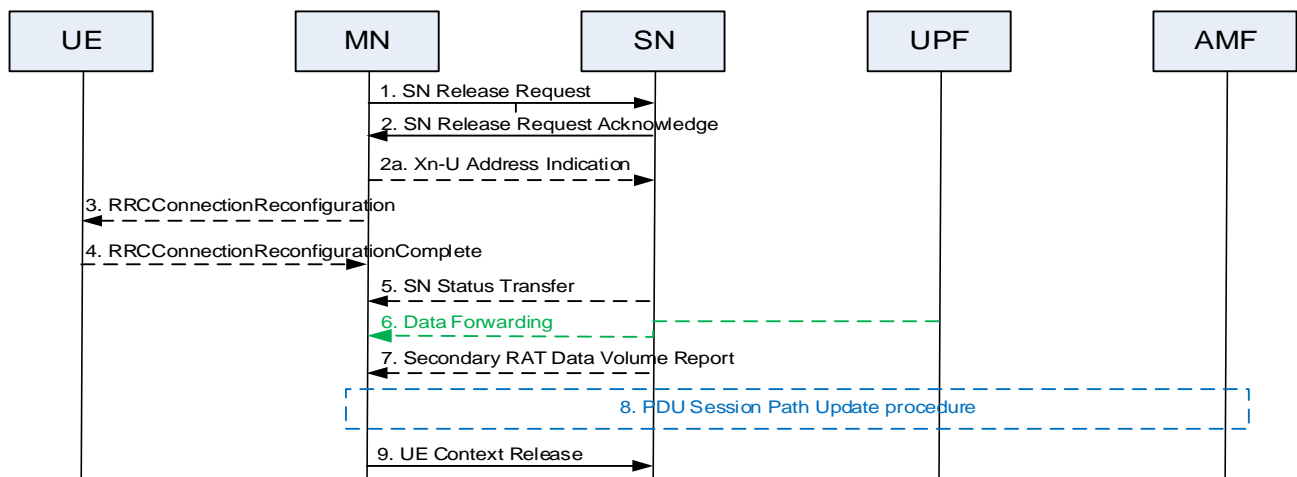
UE
MN
SN
UPF
AMF

1. SN Release Request
2. SN Release Request Acknowledge
2a. Xn-U Address Indication
3. RRCConnectionReconfiguration
4. RRCConnectionReconfigurationComplete
5. SN Status Transfer
6. Data Forwarding
7. Secondary RAT Data Volume Report
8. PDU Session Path Update procedure
9. UE Context Release